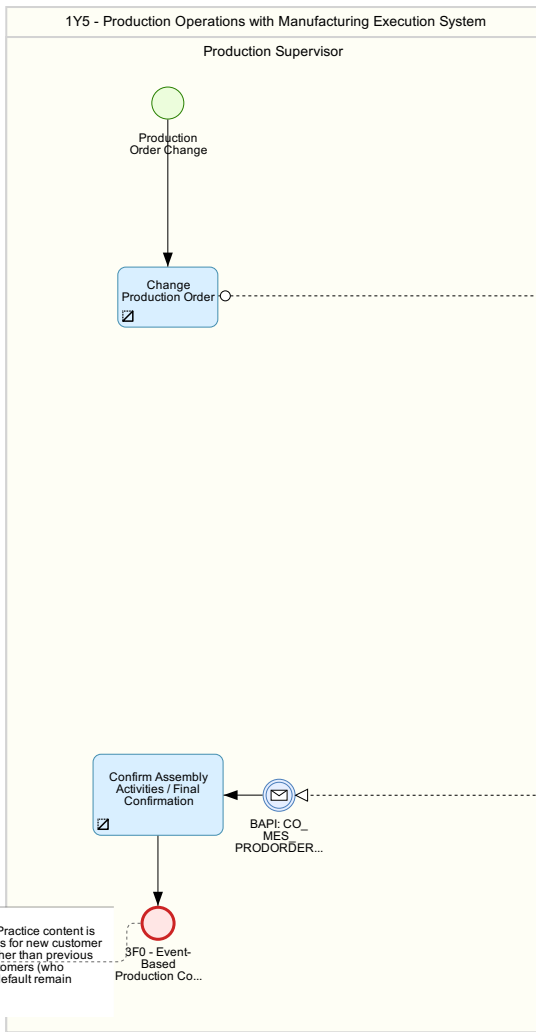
1Y5 - Production Operations with Manufacturing Execution System

Production Supervisor

Production Order Change

Change Production Order

Confirm Assembly Activities / Final Confirmation

BAPI: CO_ MES_ PRODORDER...

3F0 - Event-Based Production Co...

Practice content is s for new customer her than previous omers (who efault remain